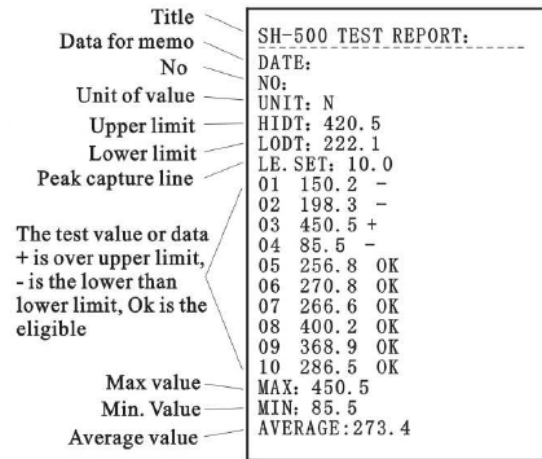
Title
Data for memo
No
Unit of value
Upper limit
Lower limit
Peak capture line

The test value or data + is over upper limit, - is the lower than lower limit, Ok is the eligible

Max value
Min. Value
Average value

SH-500 TEST REPORT:
DATE:
NO:
UNIT: N
HIDT: 420.5
LODT: 222.1
LE. SET: 10.0
01 150.2 -
02 198.3 -
03 450.5 +
04 85.5 -
05 256.8 OK
06 270.8 OK
07 266.6 OK
08 400.2 OK
09 368.9 OK
10 286.5 OK
MAX: 450.5
MIN: 85.5
AVERAGE: 273.4